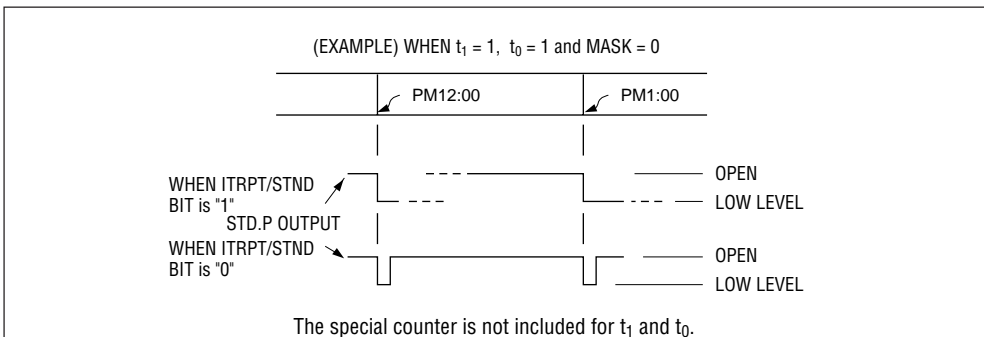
(EXAMPLE) WHEN $t_1$ = 1, $t_0$ = 1 and MASK = 0

PM12:00

PM1:00

WHEN ITRPT/STND BIT is "1"

OPEN

LOW LEVEL

STD.P OUTPUT

WHEN ITRPT/STND BIT is "0"

OPEN

LOW LEVEL

The special counter is not included for $t_1$ and $t_0$.